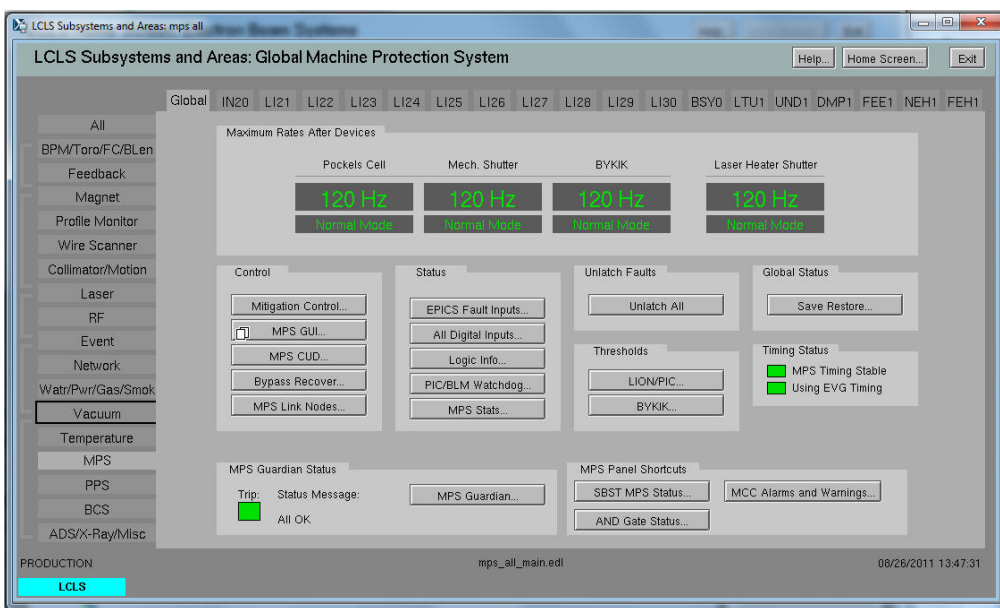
LCLS Subsystems and Areas: mps all

LCLS Subsystems and Areas: Global Machine Protection System

Help... Home Screen... Exit

Global IN20 LI21 LI22 LI23 LI24 LI25 LI26 LI27 LI28 LI29 LI30 BSY0 LTU1 UND1 DMP1 FEE1 NEH1 FEH1

All
BPM/Toro/FC/BLen
Feedback
Magnet
Profile Monitor
Wire Scanner
Collimator/Motion
Laser
RF
Event
Network
Watr/Pwr/Gas/Smok
Vacuum
Temperature
MPS
PPS
BCS
ADS/X-Ray/Misc

Maximum Rates After Devices

Pockels Cell
120 Hz
Normal Mode

Mech. Shutter
120 Hz
Normal Mode

BYKIK
120 Hz
Normal Mode

Laser Heater Shutter
120 Hz
Normal Mode

Control
Mitigation Control...
MPS GUI...
MPS CUD...
Bypass Recover...
MPS Link Nodes...

Status
EPICS Fault Inputs...
All Digital Inputs...
Logic Info...
PIC/BLM Watchdog...
MPS Stats...

Unlatch Faults
Unlatch All

Thresholds
LION/PIC...
BYKIK...

Global Status
Save Restore...

Timing Status
MPS Timing Stable
Using EVG Timing

MPS Guardian Status
Trip:
Status Message:
All OK
MPS Guardian...

MPS Panel Shortcuts
SBST MPS Status...
AND Gate Status...
MCC Alarms and Warnings...

PRODUCTION
LCLS

mps_all_main.edl

08/26/2011 13:47:31